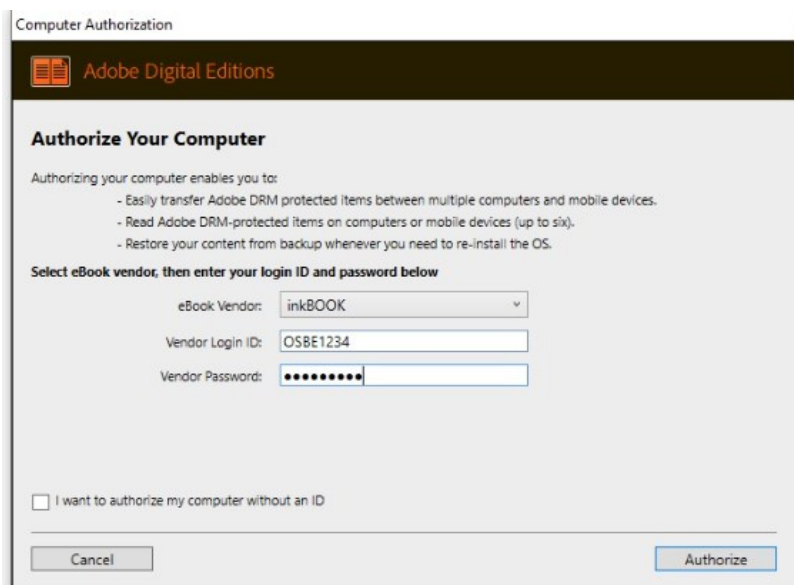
Computer Authorization

Adobe Digital Editions

Authorize Your Computer

Authorizing your computer enables you to:

- Easily transfer Adobe DRM protected items between multiple computers and mobile devices.
- Read Adobe DRM-protected items on computers or mobile devices (up to six).
- Restore your content from backup whenever you need to re-install the OS.

Select eBook vendor, then enter your login ID and password below

eBook Vendor: inkBOOK

Vendor Login ID: OSBE1234

Vendor Password: •••••••••

I want to authorize my computer without an ID

Cancel

Authorize